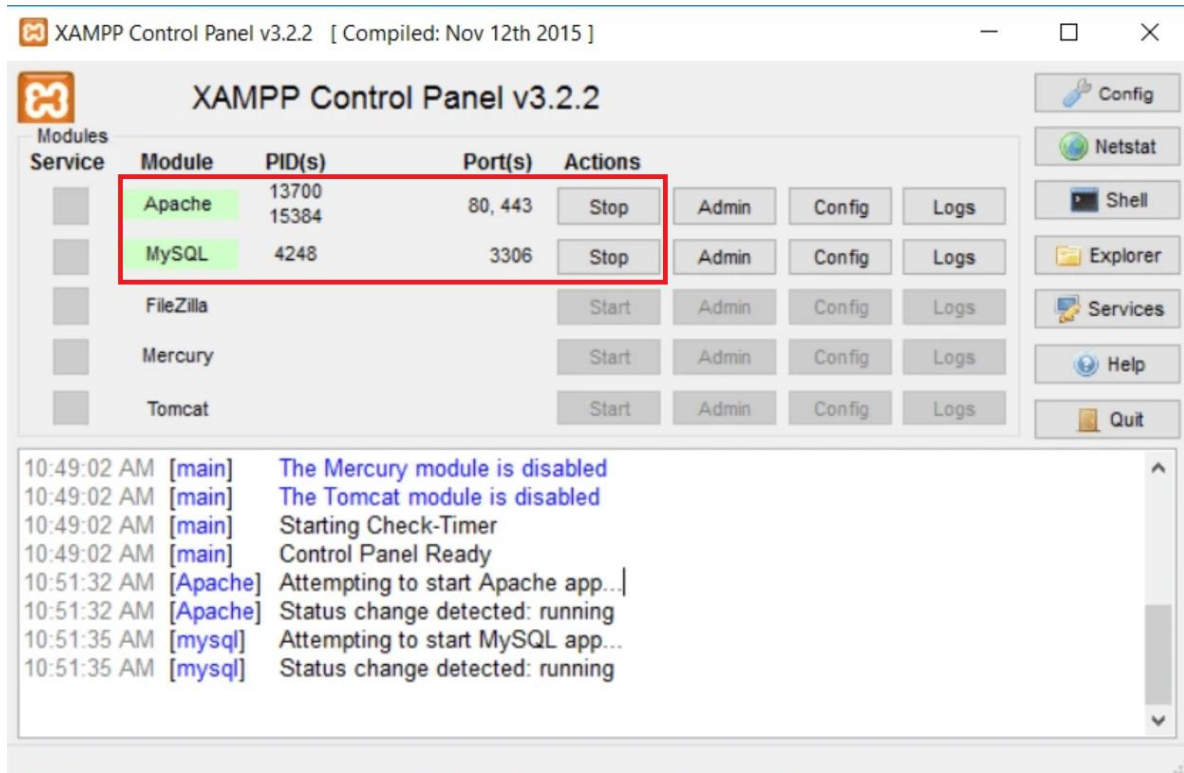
XAMPP Control Panel v3.2.2 [ Compiled: Nov 12th 2015 ]

XAMPP Control Panel v3.2.2

Modules

| Service | Module | PID(s) | Port(s) | Actions | | | |
|---|---|---|---|---|---|---|---|
| | Apache | 13700 15384 | 80, 443 | Stop | Admin | Config | Logs |
| | MySQL | 4248 | 3306 | Stop | Admin | Config | Logs |
| | FileZilla | | | Start | Admin | Config | Logs |
| | Mercury | | | Start | Admin | Config | Logs |
| | Tomcat | | | Start | Admin | Config | Logs |

Config
Netstat
Shell
Explorer
Services
Help
Quit

10:49:02 AM [main] The Mercury module is disabled
10:49:02 AM [main] The Tomcat module is disabled
10:49:02 AM [main] Starting Check-Timer
10:49:02 AM [main] Control Panel Ready
10:51:32 AM [Apache] Attempting to start Apache app...
10:51:32 AM [Apache] Status change detected: running
10:51:35 AM [mysql] Attempting to start MySQL app...
10:51:35 AM [mysql] Status change detected: running